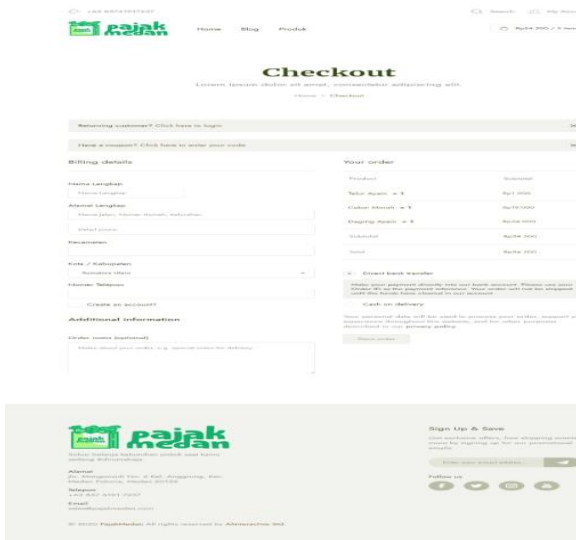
+62 8674917937

Search My Account

pajak medan

Home Blog Produk

Rp34.000 / 2 item

Checkout

Lorem ipsum dolor sit amet, consectetur adipiscing elit.

Home / Checkout

Returning customer? Click here to login

Have a coupon? Click here to enter your code

Billing details

Nama Lengkap

Nama Lengkap

Alamat Lengkap

Nama jalan, Nomor Rumah, Kelurahan

Detail posisi

Kecamatan

Kota / Kabupaten

Sumatera Utara

Nomor Telepon

Create an account?

Additional information

Order notes (optional)

Notes about your order, e.g. special notes for delivery.

Your order

| Product | Subtotal |
|---|---|
| Telur Ayam × 1 | Rp1.500 |
| Cabai Merah × 1 | Rp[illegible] |
| Daging Ayam × 1 | Rp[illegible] |
| Subtotal | Rp34.000 |
| Total | Rp34.000 |

Direct bank transfer

Make your payment directly into our bank account. Please use your Order ID as the payment reference. Your order will not be shipped until the funds have cleared in our account.

Cash on delivery

Your personal data will be used to process your order, support your experience throughout this website, and for other purposes described in our privacy policy.

Place order

pajak medan

Solusi belanja kebutuhan pokok saat kamu sedang #dirumahaja

Alamat
Jln. Mangkubumi No. 3 Kel. Anggrung, Kec. Medan Polonia, Medan 20152

Telepon
+62 857 6161 7257

Email
info@pajakmedan.com

© 2020 PajakMedan. All rights reserved by Almenachta Std.

Sign Up & Save

Get exclusive offers, free shipping events & more by signing up for our promotional emails

Enter your email address

Follow us